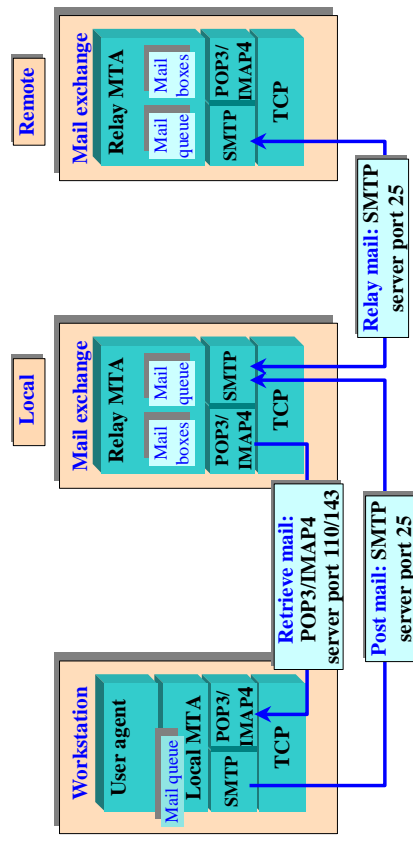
Remote

Mail exchange
Relay MTA
Mail boxes
Mail queue
POP3/ IMAP4
SMTP
TCP

Relay mail: SMTP server port 25

Local

Mail exchange
Relay MTA
Mail queue
Mail boxes
SMTP
POP3/ IMAP4
TCP

Retrieve mail: POP3/IMAP4 server port 110/143

Post mail: SMTP server port 25

Workstation
User agent
Mail queue
Local MTA
POP3/ IMAP4
SMTP
TCP